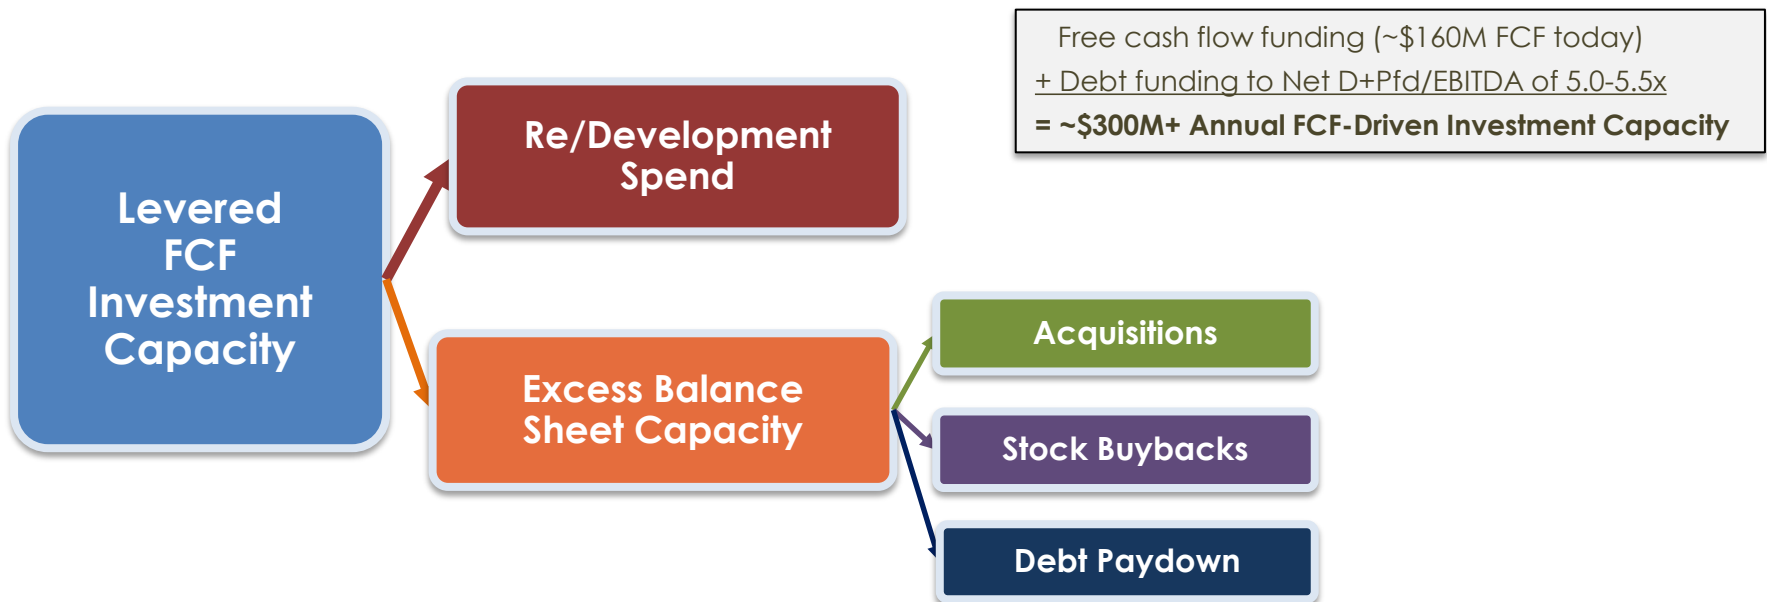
Free cash flow funding (~\$160M FCF today)
+ Debt funding to Net D+Pfd/EBITDA of 5.0-5.5x
= ~\$300M+ Annual FCF-Driven Investment Capacity

Levered FCF Investment Capacity

Re/Development Spend

Excess Balance Sheet Capacity

Acquisitions

Stock Buybacks

Debt Paydown